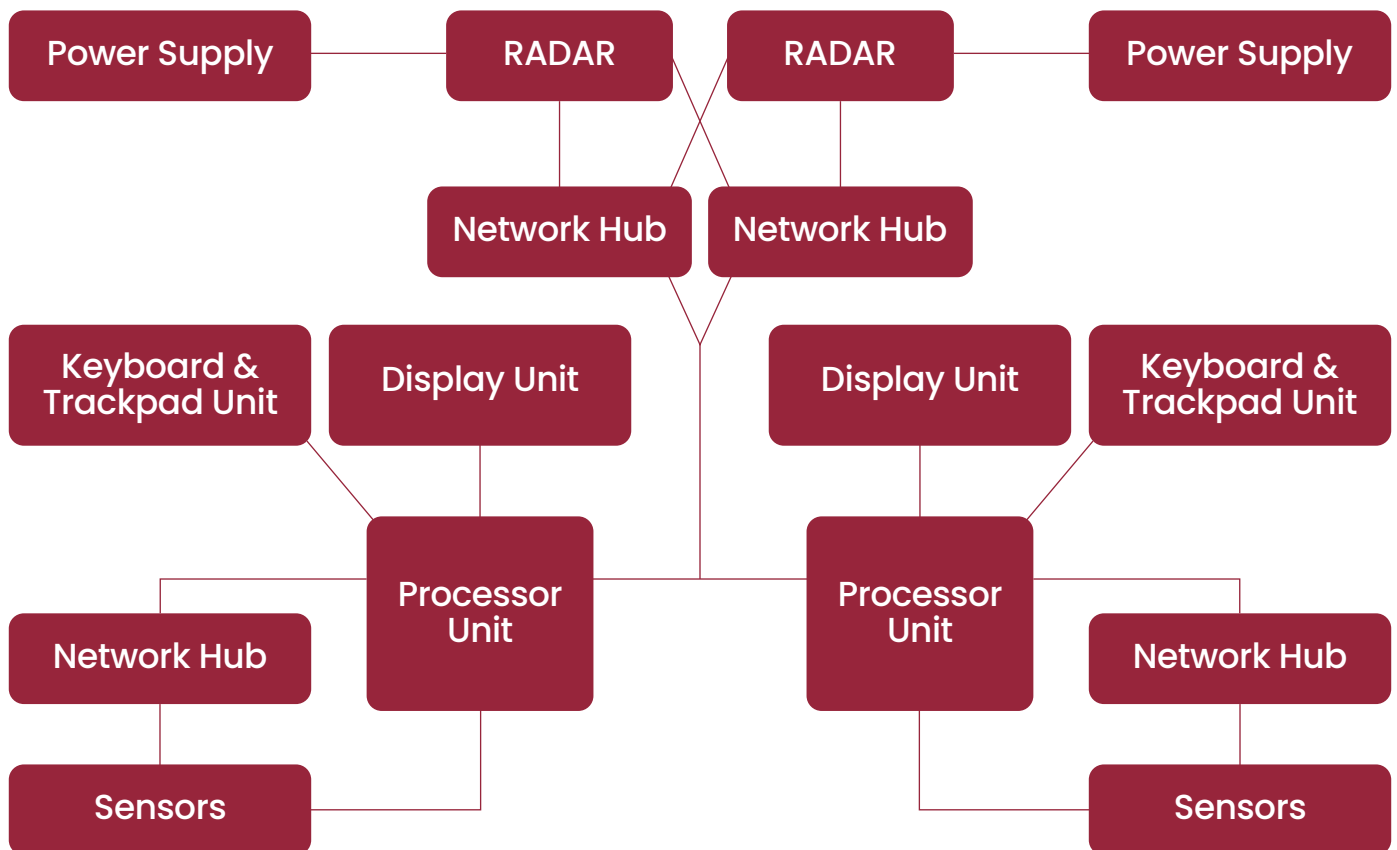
Power Supply

RADAR

RADAR

Power Supply

Network Hub

Network Hub

Keyboard & Trackpad Unit

Display Unit

Display Unit

Keyboard & Trackpad Unit

Processor Unit

Processor Unit

Network Hub

Network Hub

Sensors

Sensors